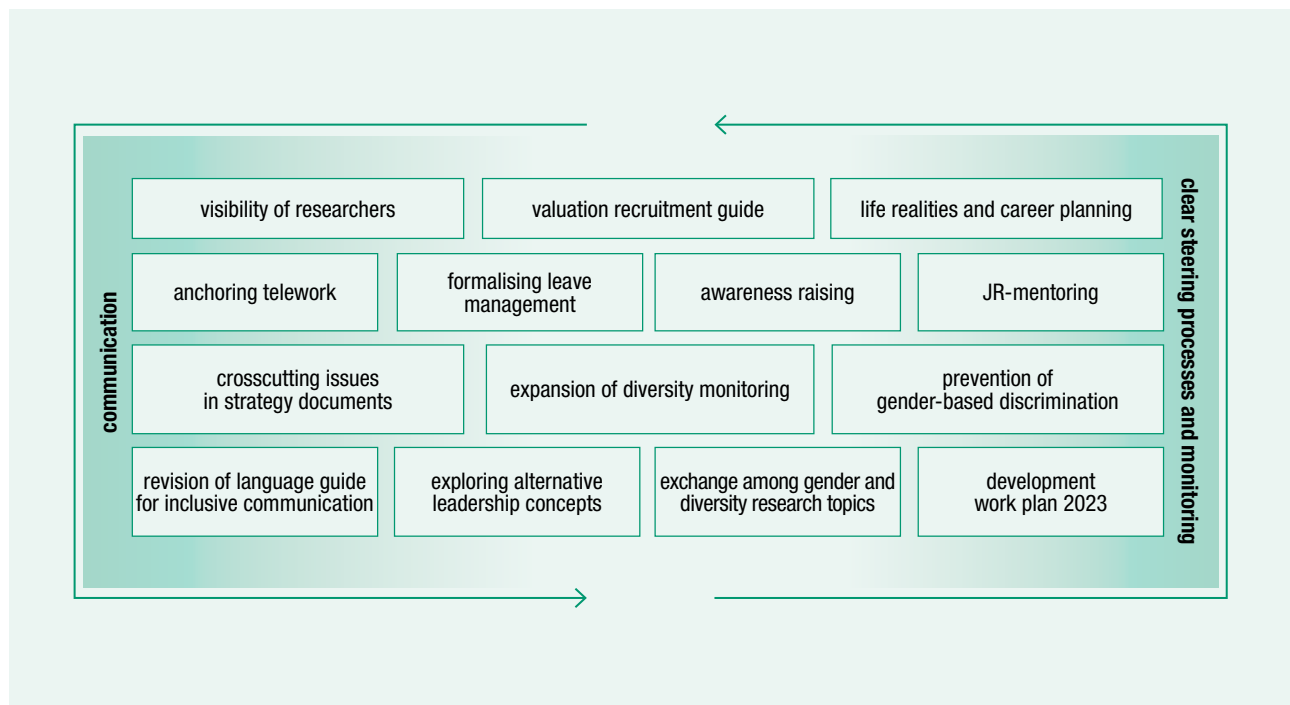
communication

visibility of researchers

valuation recruitment guide

life realities and career planning

anchoring telework

formalising leave management

awareness raising

JR-mentoring

crosscutting issues in strategy documents

expansion of diversity monitoring

prevention of gender-based discrimination

revision of language guide for inclusive communication

exploring alternative leadership concepts

exchange among gender and diversity research topics

development work plan 2023

clear steering processes and monitoring